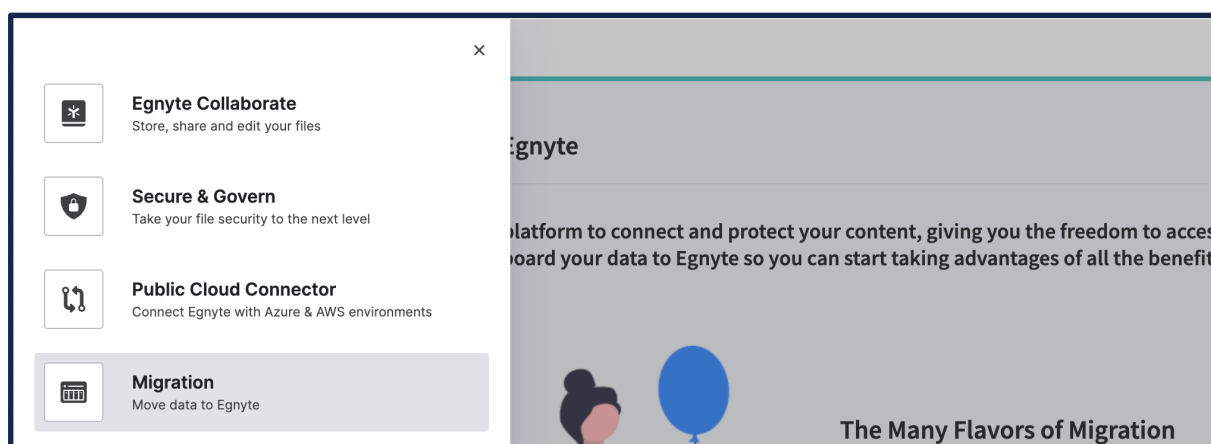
×

Egnyte Collaborate
Store, share and edit your files

Secure & Govern
Take your file security to the next level

Public Cloud Connector
Connect Egnyte with Azure & AWS environments

Migration
Move data to Egnyte

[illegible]gnyte

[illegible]latform to connect and protect your content, giving you the freedom to acces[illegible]
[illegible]oard your data to Egnyte so you can start taking advantages of all the benefi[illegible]

The Many Flavors of Migration